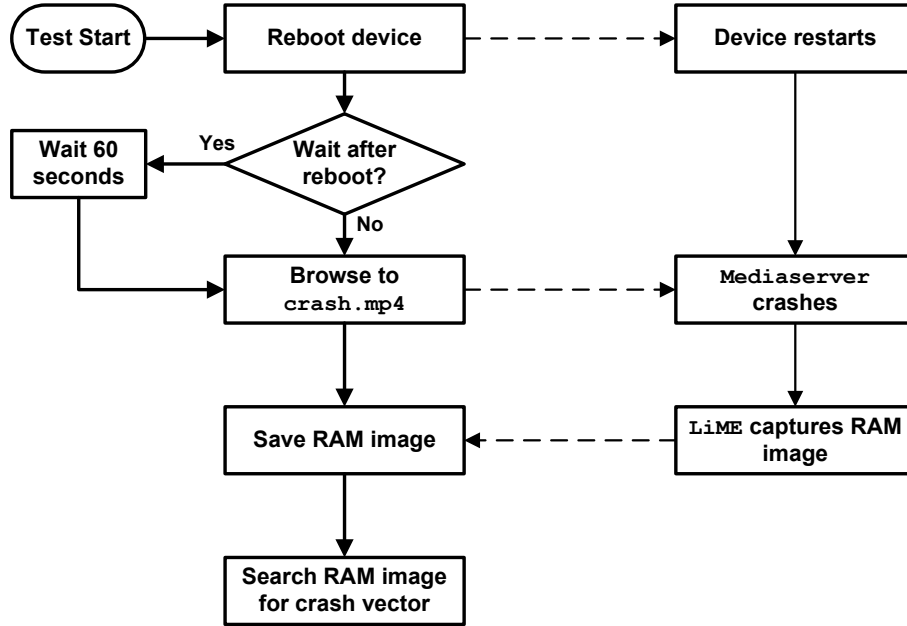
Test Start

Reboot device

Device restarts

Wait 60 seconds

Yes

Wait after reboot?

No

Browse to crash.mp4

Mediaserver crashes

Save RAM image

LiME captures RAM image

Search RAM image for crash vector